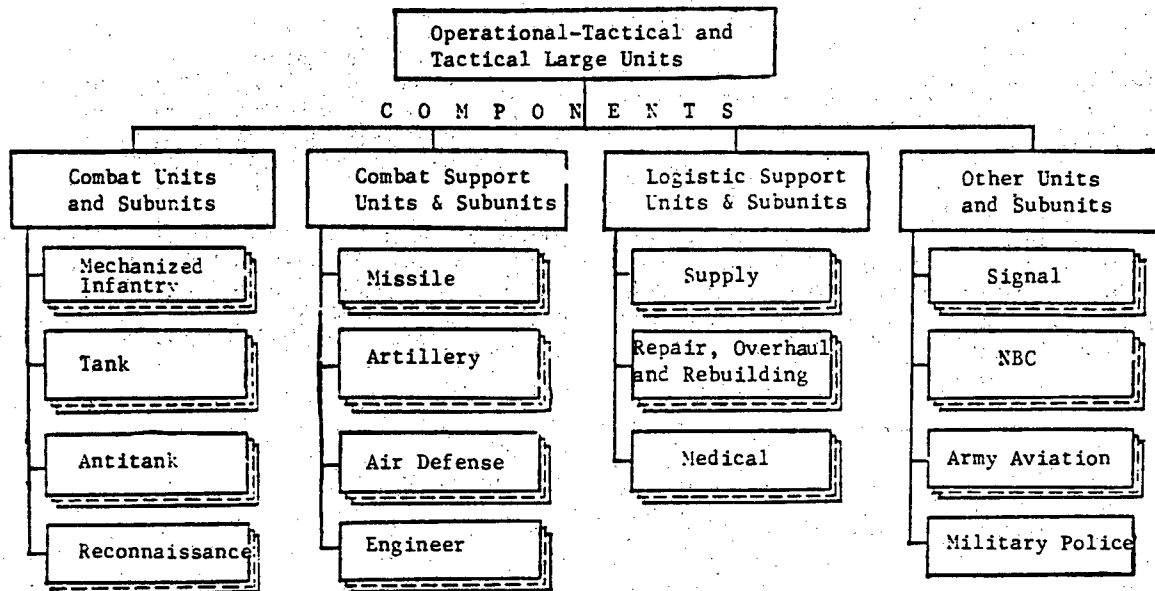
Operational-Tactical and Tactical Large Units

C O M P O N E N T S

Combat Units and Subunits

Mechanized Infantry

Tank

Antitank

Reconnaissance

Combat Support Units & Subunits

Missile

Artillery

Air Defense

Engineer

Logistic Support Units & Subunits

Supply

Repair, Overhaul and Rebuilding

Medical

Other Units and Subunits

Signal

NBC

Army Aviation

Military Police